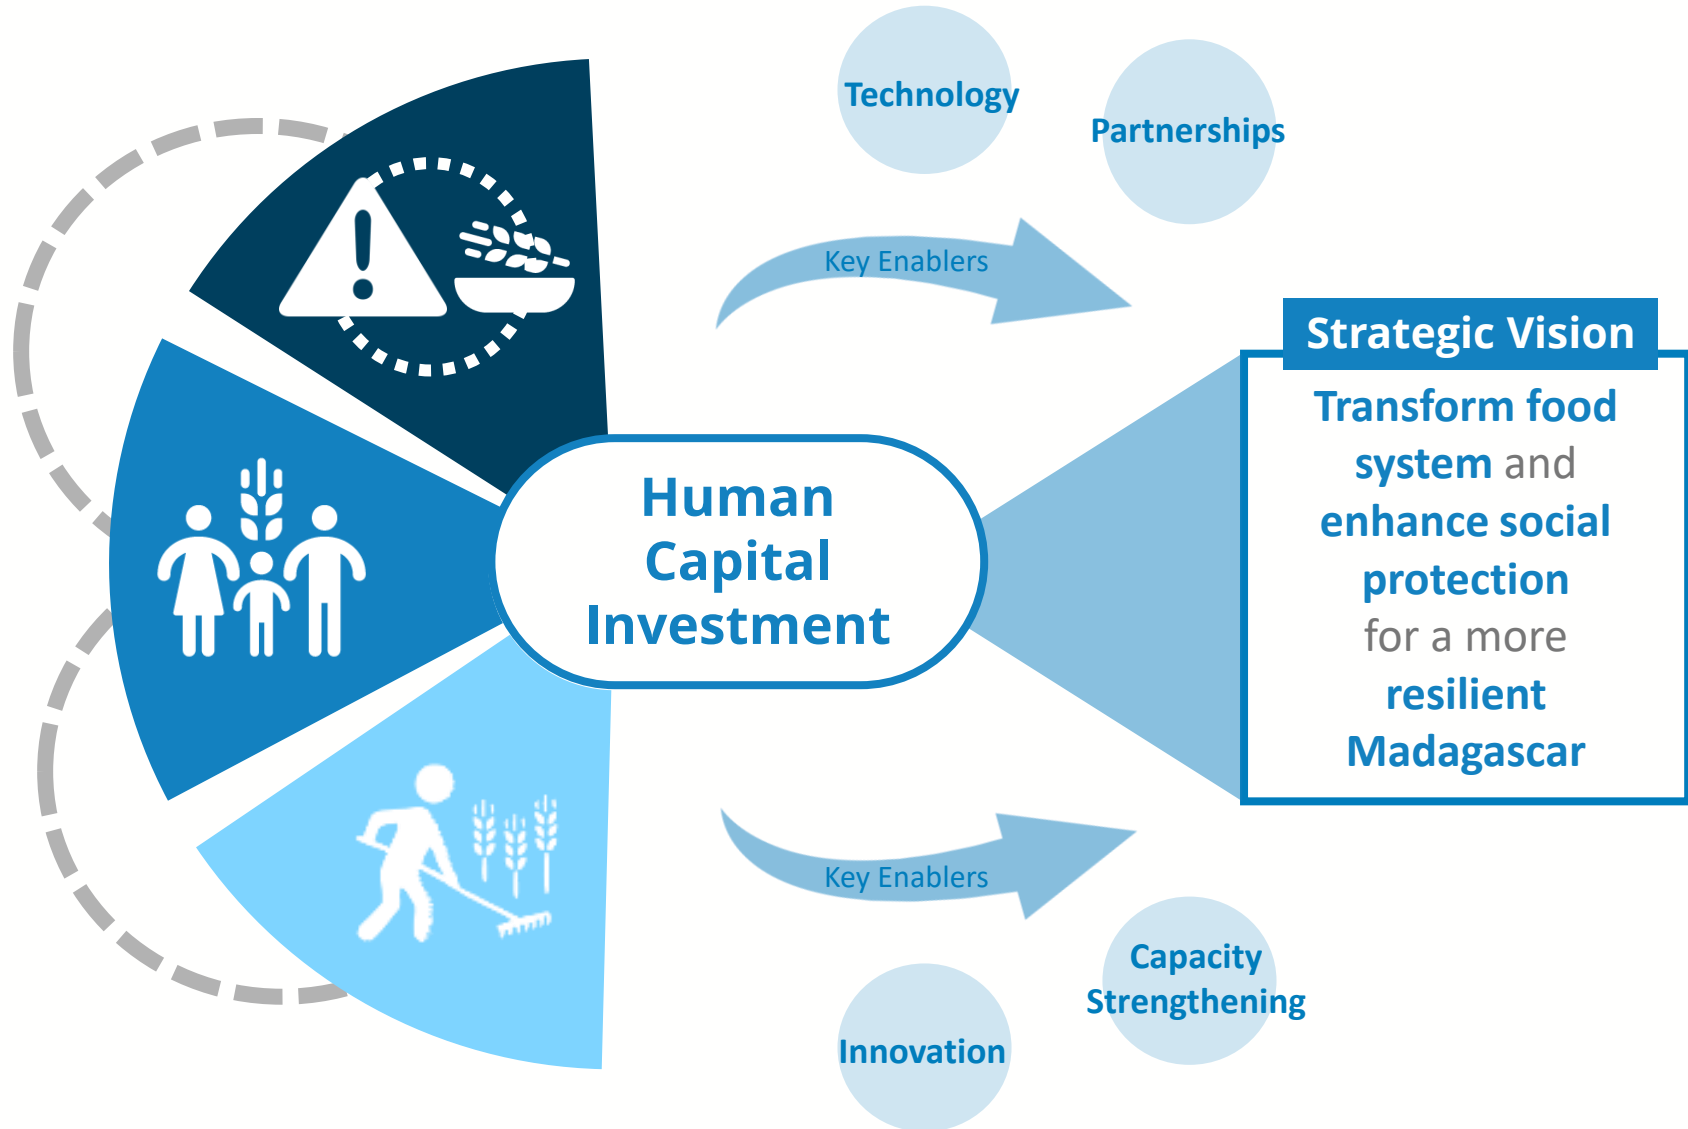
Technology

Partnerships

Key Enablers

Strategic Vision

Transform food system and enhance social protection for a more resilient Madagascar

Human Capital Investment

Key Enablers

Capacity Strengthening

Innovation